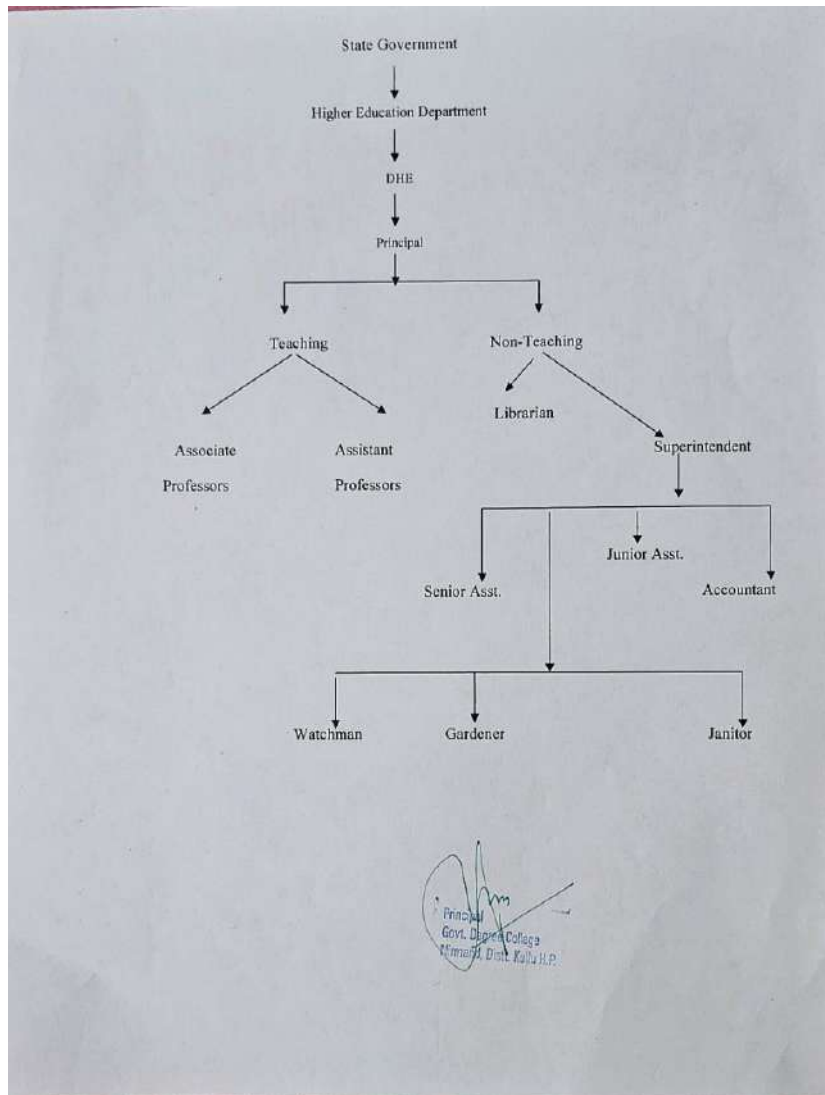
State Government

Higher Education Department

DHE

Principal

Teaching

Non-Teaching

Associate Professors

Assistant Professors

Librarian

Superintendent

Junior Asst.

Senior Asst.

Accountant

Watchman

Gardener

Janitor

Principal
Govt. Degree College
Nirmand, Distt. Kullu H.P.